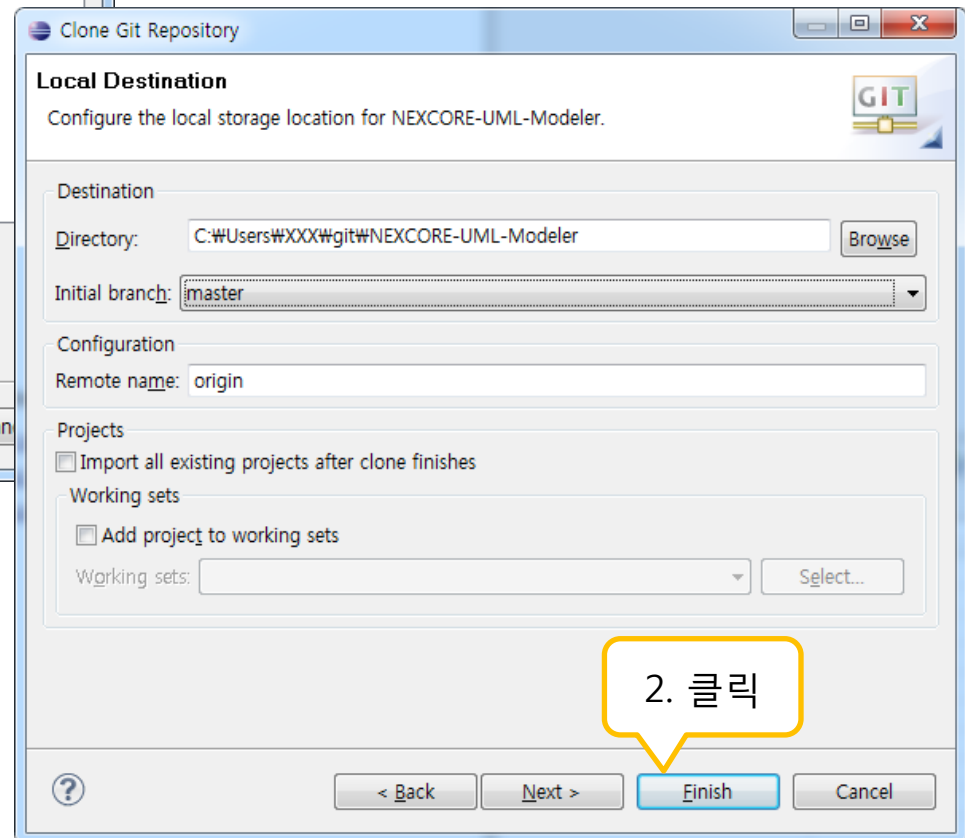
Clone Git Repository

Local Destination

Configure the local storage location for NEXCORE-UML-Modeler.

GIT

Destination

Directory: C:₩Users₩XXX₩git₩NEXCORE-UML-Modeler Browse

Initial branch: master

Configuration

Remote name: origin

Projects

Import all existing projects after clone finishes

Working sets

Add project to working sets

Working sets: Select...

2. 클릭

?

< Back Next > Finish Cancel